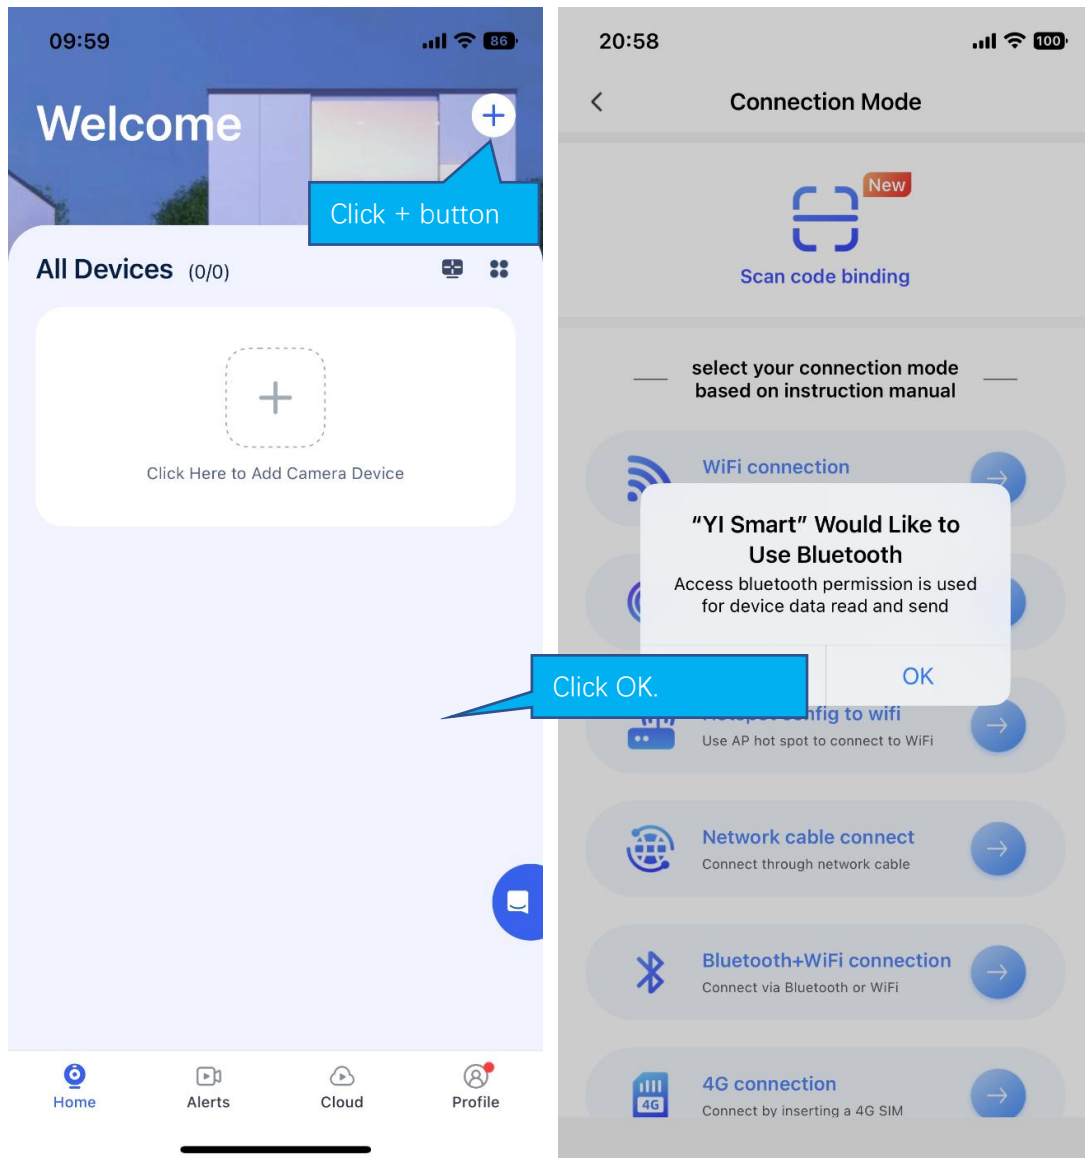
09:59

86

Welcome

Click + button

All Devices (0/0)

Click Here to Add Camera Device

Home

Alerts

Cloud

Profile

20:58

100

Connection Mode

New

Scan code binding

select your connection mode based on instruction manual

WiFi connection

"YI Smart" Would Like to Use Bluetooth

Access bluetooth permission is used for device data read and send

OK

Click OK.

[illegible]fig to wifi

Use AP hot spot to connect to WiFi

Network cable connect

Connect through network cable

Bluetooth+WiFi connection

Connect via Bluetooth or WiFi

4G connection

4G

Connect by inserting a 4G SIM